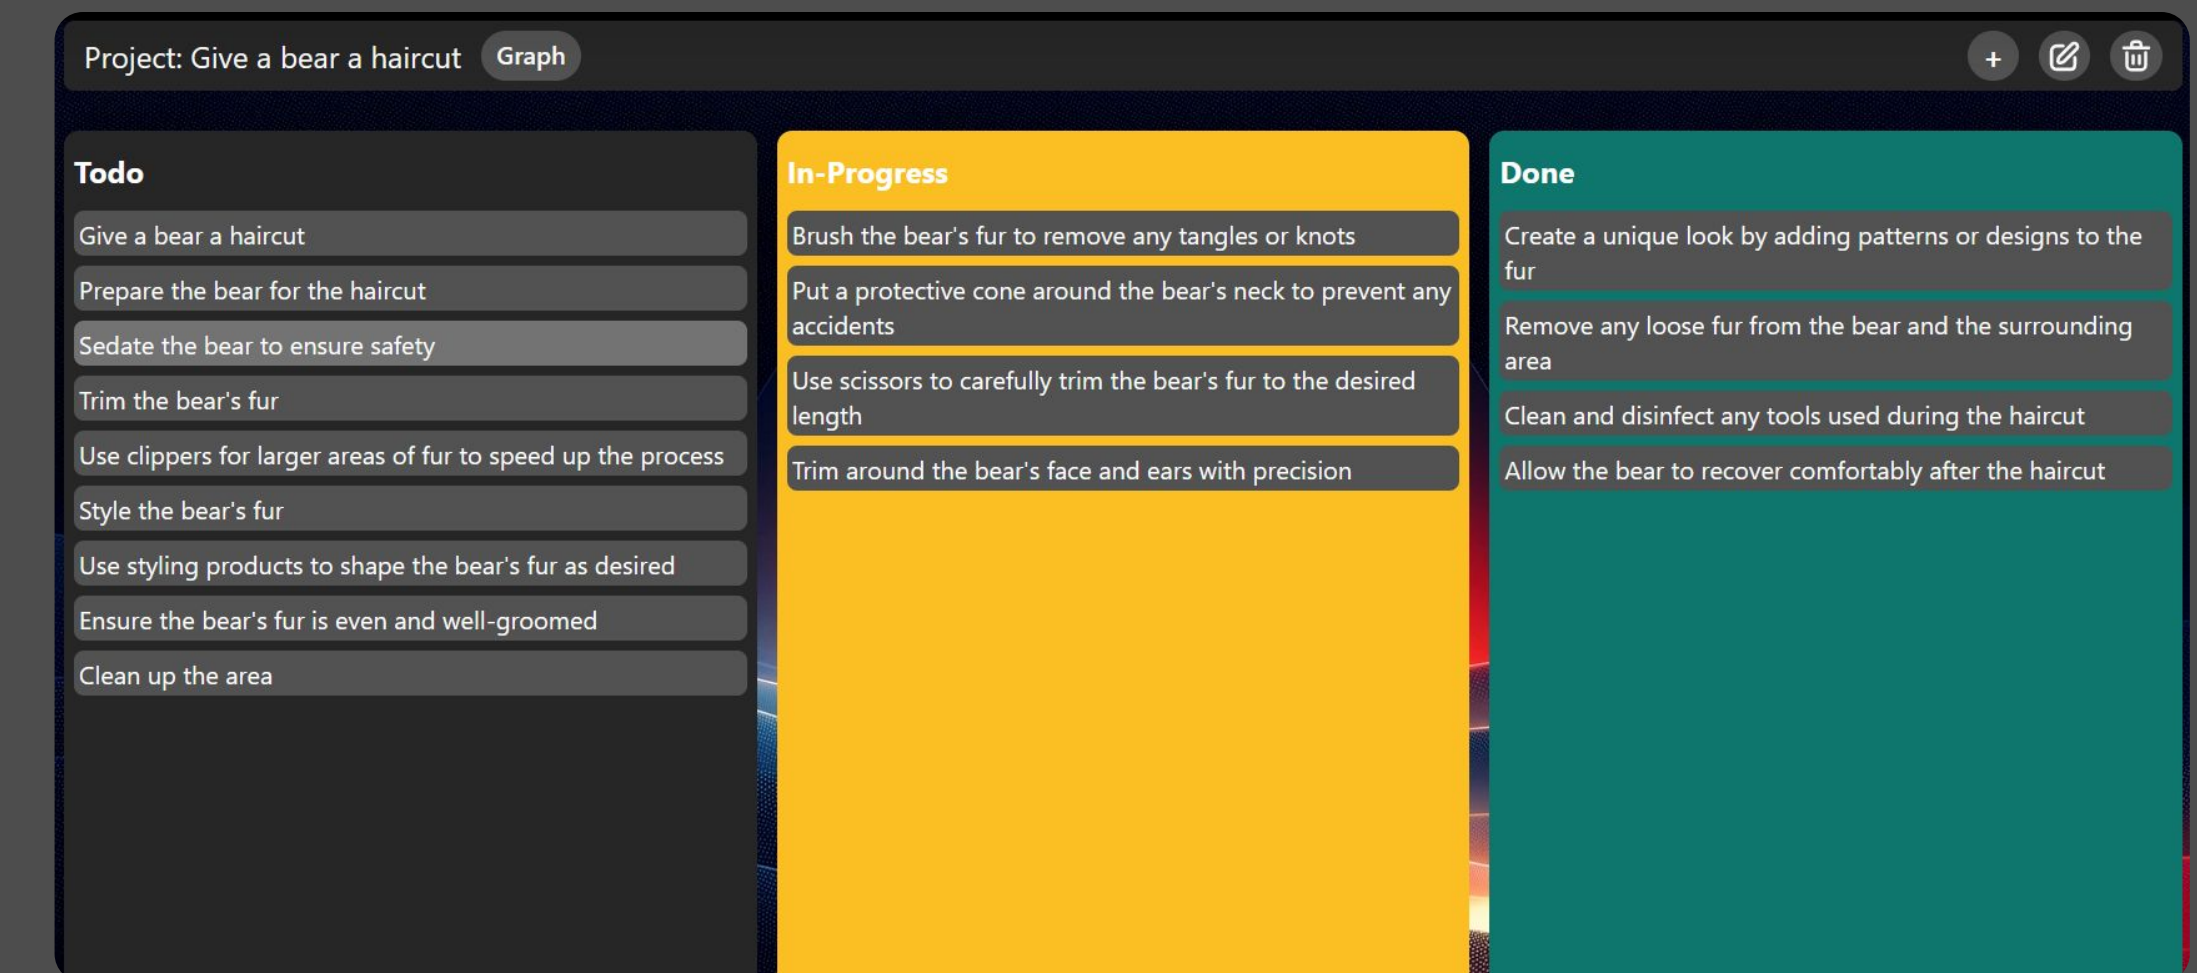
Project: Give a bear a haircut Graph

+

Todo

Give a bear a haircut

Prepare the bear for the haircut

Sedate the bear to ensure safety

Trim the bear's fur

Use clippers for larger areas of fur to speed up the process

Style the bear's fur

Use styling products to shape the bear's fur as desired

Ensure the bear's fur is even and well-groomed

Clean up the area

In-Progress

Brush the bear's fur to remove any tangles or knots

Put a protective cone around the bear's neck to prevent any accidents

Use scissors to carefully trim the bear's fur to the desired length

Trim around the bear's face and ears with precision

Done

Create a unique look by adding patterns or designs to the fur

Remove any loose fur from the bear and the surrounding area

Clean and disinfect any tools used during the haircut

Allow the bear to recover comfortably after the haircut